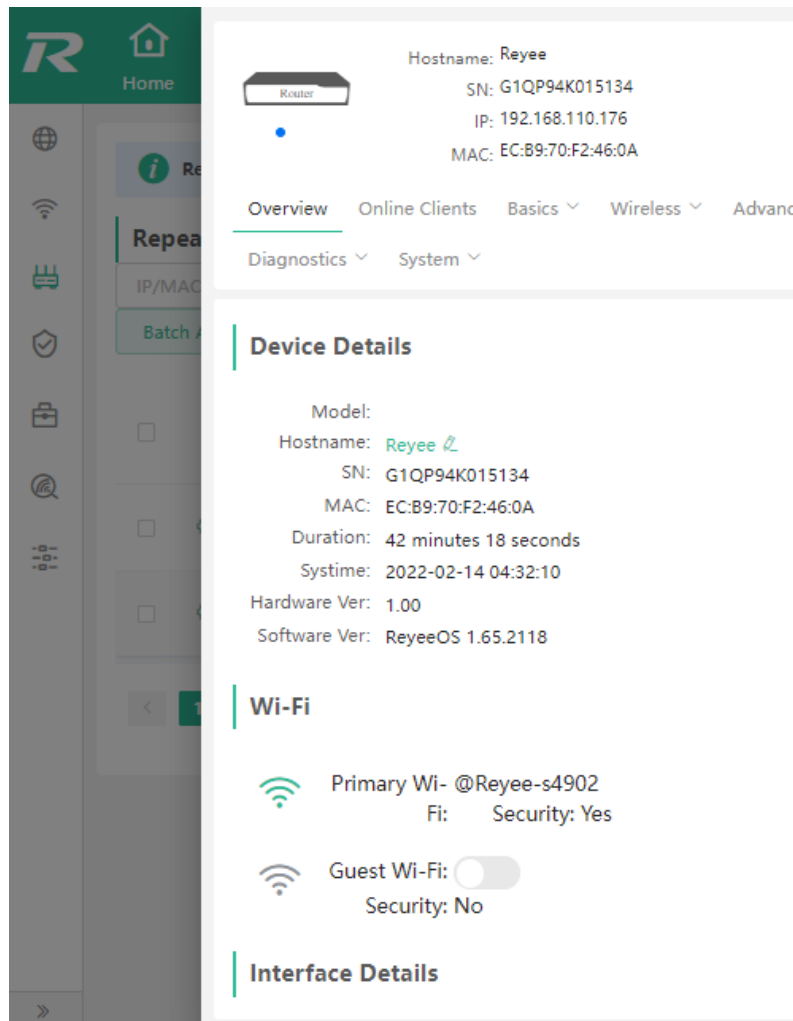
R
Home

Re
Repea
IP/MAC
Batch A

Router

Hostname: Reyee
SN: G1QP94K015134
IP: 192.168.110.176
MAC: EC:B9:70:F2:46:0A

Overview
Online Clients
Basics
Wireless
Advanc
Diagnostics
System

Device Details

Model:
Hostname: Reyee
SN: G1QP94K015134
MAC: EC:B9:70:F2:46:0A
Duration: 42 minutes 18 seconds
Systime: 2022-02-14 04:32:10
Hardware Ver: 1.00
Software Ver: ReyeeOS 1.65.2118

Wi-Fi

Primary Wi-Fi: @Reyee-s4902
Security: Yes

Guest Wi-Fi:
Security: No

Interface Details